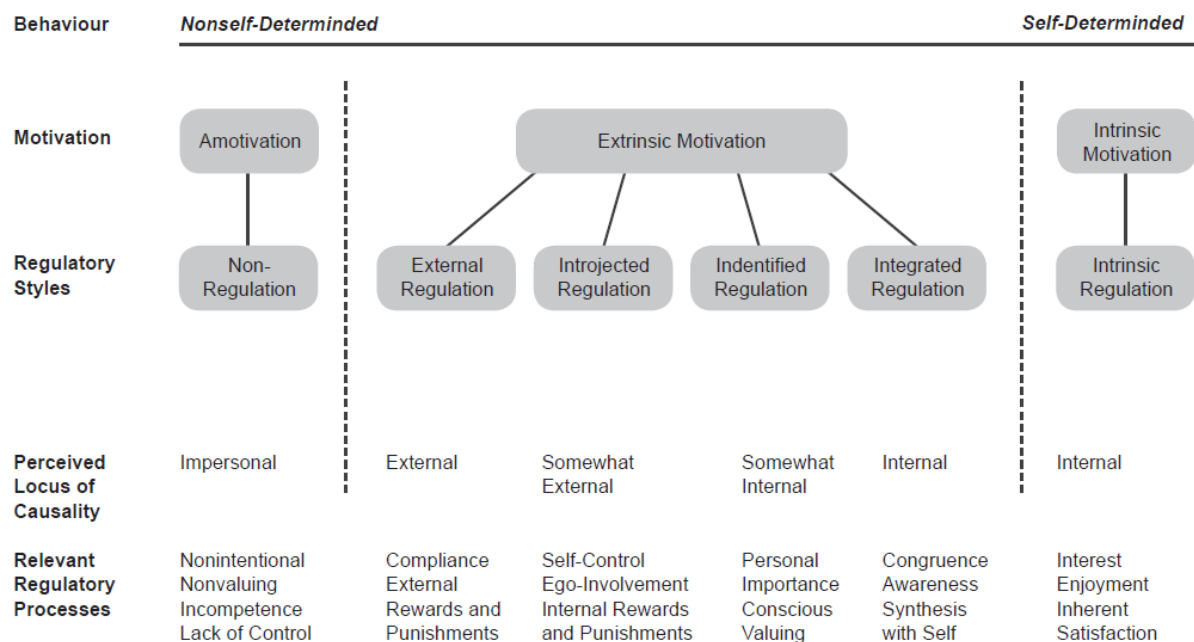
| Behaviour | Nonself-Determinded | | | | | Self-Determinded |
|---|---|---|---|---|---|---|
| Motivation | Amotivation | Extrinsic Motivation | | | | Intrinsic Motivation |
| Regulatory Styles | Non-Regulation | External Regulation | Introjected Regulation | Indentified Regulation | Integrated Regulation | Intrinsic Regulation |
| Perceived Locus of Causality | Impersonal | External | Somewhat External | Somewhat Internal | Internal | Internal |
| Relevant Regulatory Processes | Nonintentional Nonvaluing Incompetence Lack of Control | Compliance External Rewards and Punishments | Self-Control Ego-Involvement Internal Rewards and Punishments | Personal Importance Conscious Valuing | Congruence Awareness Synthesis with Self | Interest Enjoyment Inherent Satisfaction |